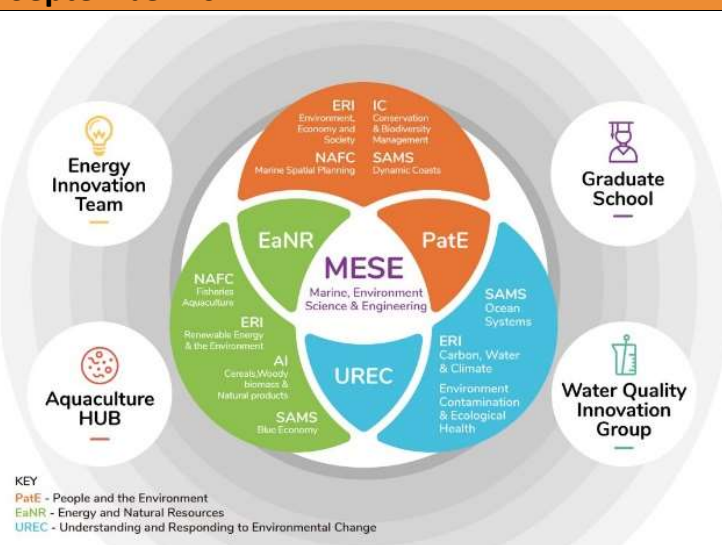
Energy Innovation Team

ERI
Environment, Economy and Society

IC
Conservation & Biodiversity Management

NAFC
Marine Spatial Planning

SAMS
Dynamic Coasts

Graduate School

EaNR

PatE

MESE
Marine, Environment Science & Engineering

NAFC
Fisheries Aquaculture

ERI
Renewable Energy & the Environment

AI
Cereals,Woody biomass & Natural products

SAMS
Blue Economy

UREC

SAMS
Ocean Systems

ERI
Carbon, Water & Climate

Environment Contamination & Ecological Health

Aquaculture HUB

Water Quality Innovation Group

KEY
PatE - People and the Environment
EaNR - Energy and Natural Resources
UREC - Understanding and Responding to Environmental Change